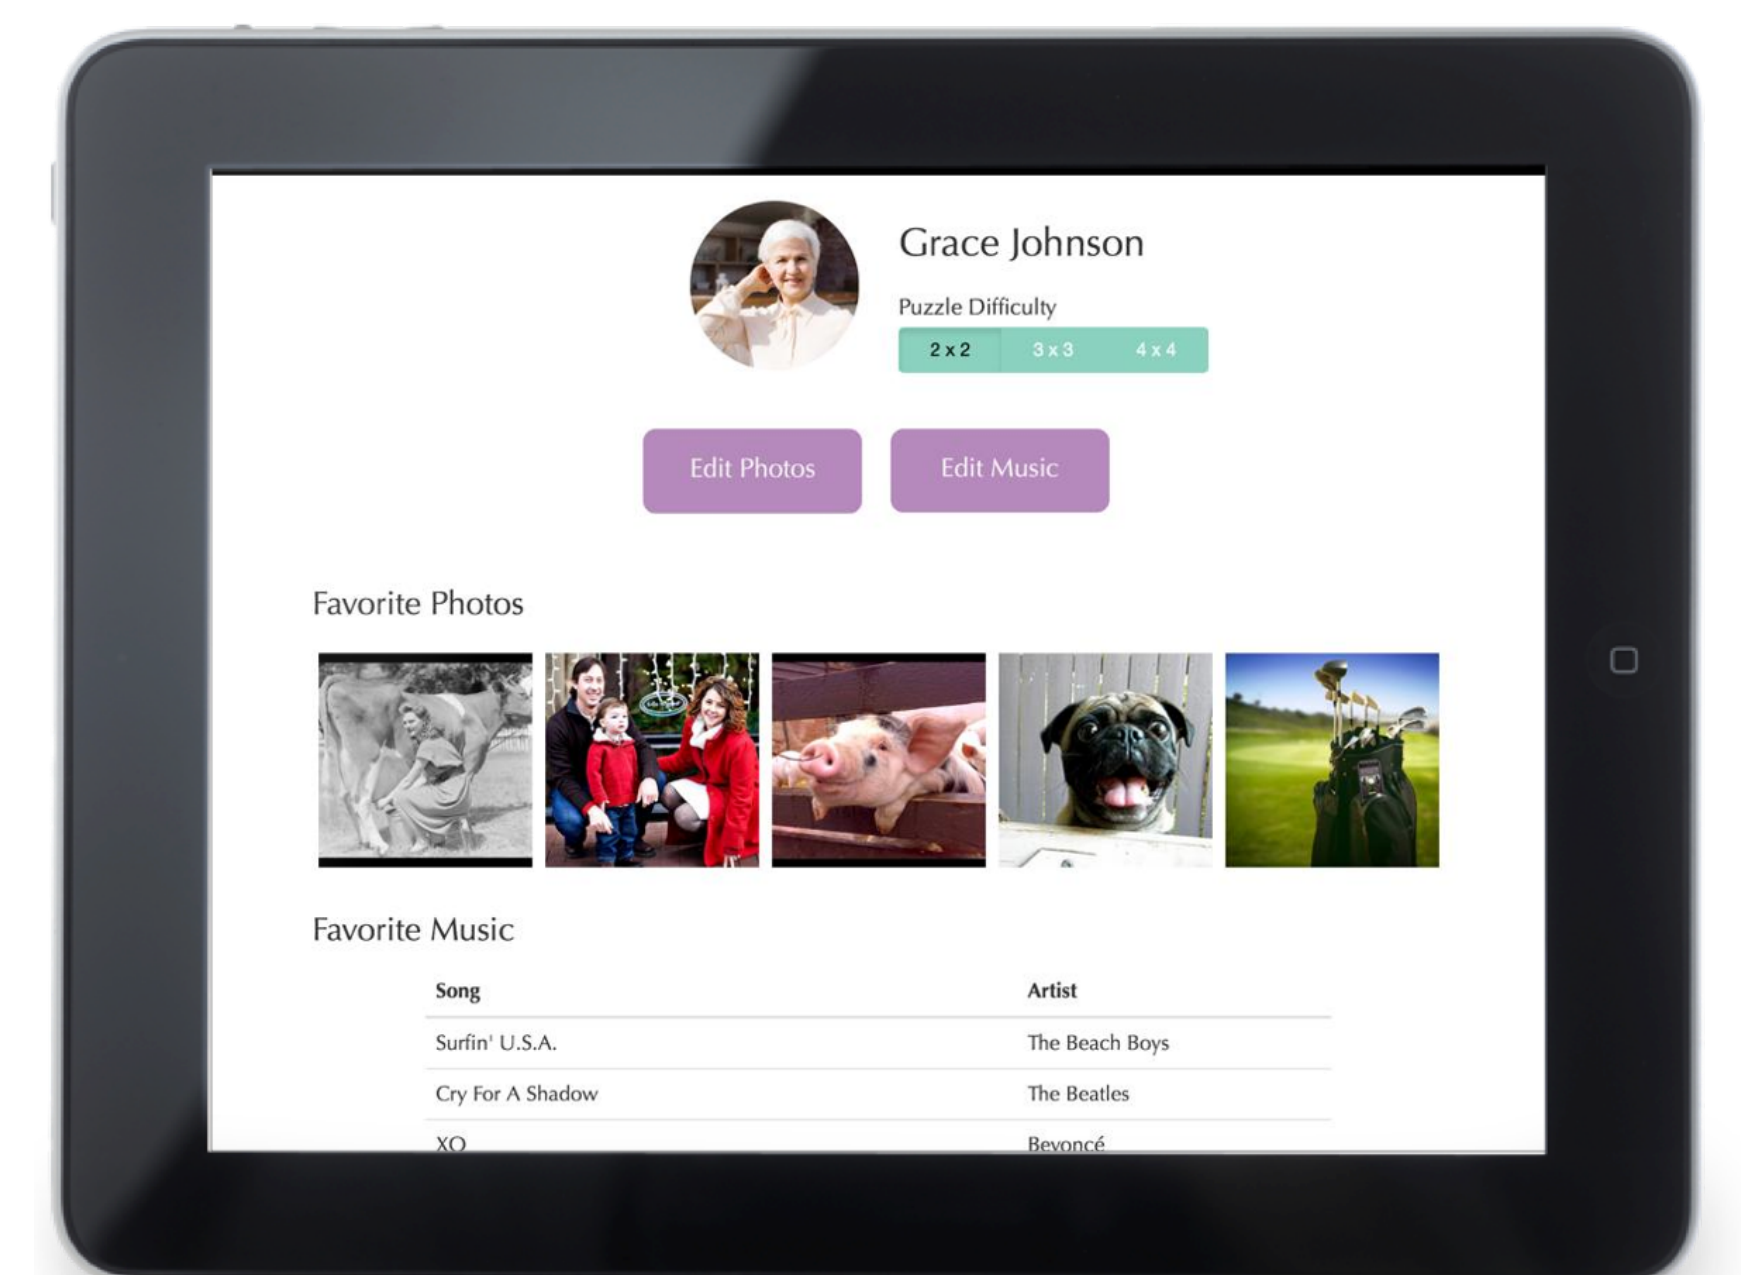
Grace Johnson

Puzzle Difficulty

2 x 2 3 x 3 4 x 4

Edit Photos Edit Music

Favorite Photos

Favorite Music

| Song | Artist |
|---|---|
| Surfin' U.S.A. | The Beach Boys |
| Cry For A Shadow | The Beatles |
| XO | Beyoncé |